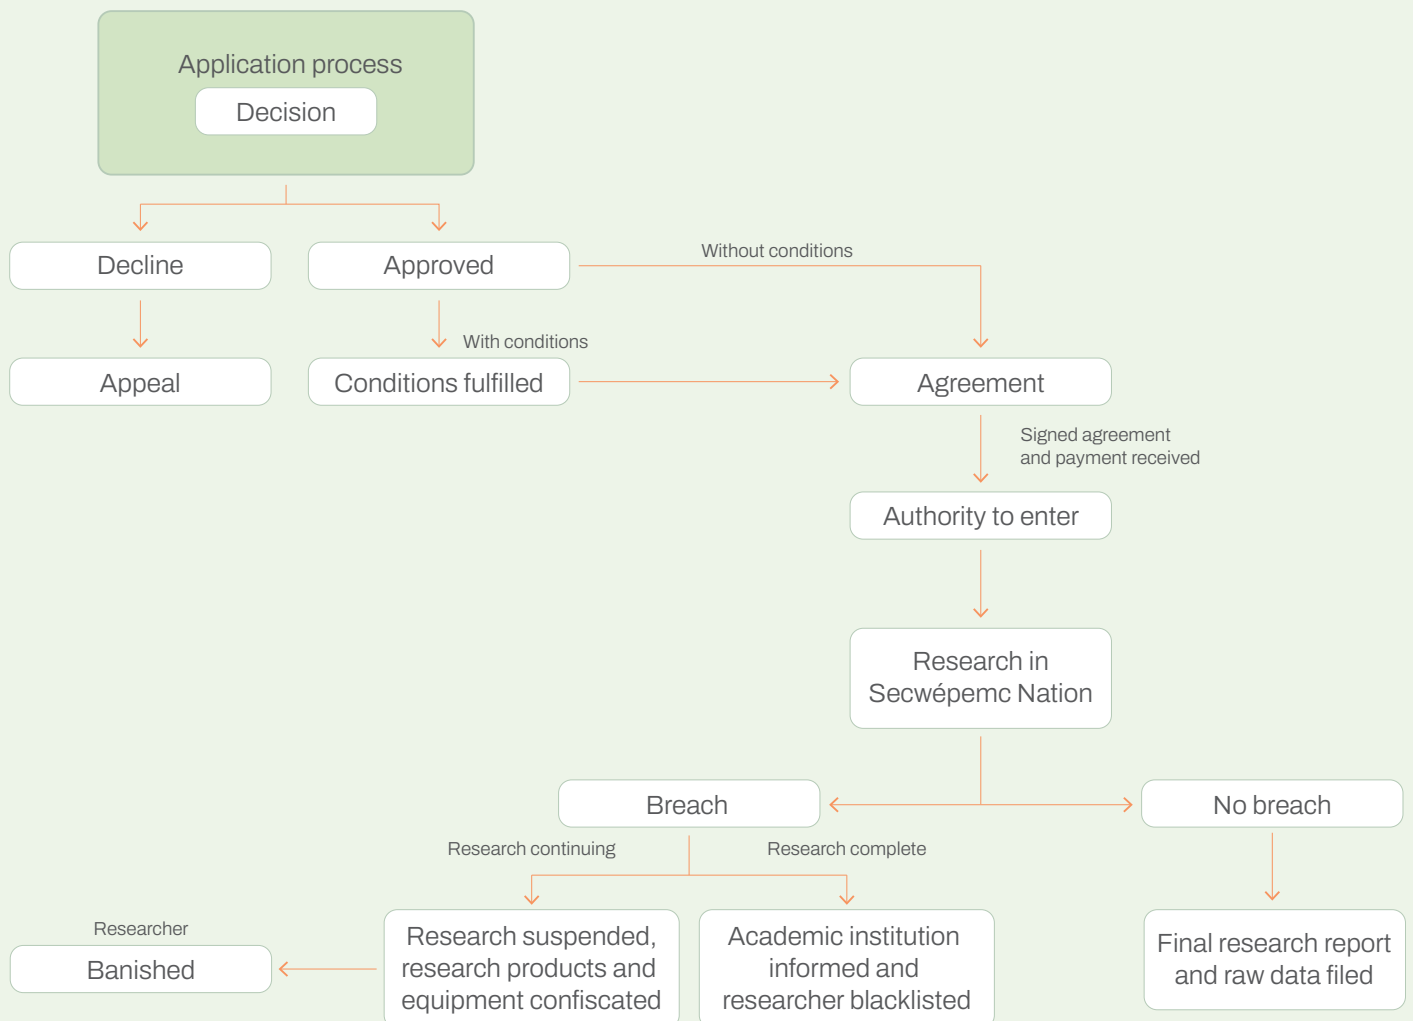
Application process

Decision

Decline

Approved

Without conditions

Appeal

With conditions

Conditions fulfilled

Agreement

Signed agreement and payment received

Authority to enter

Research in Secwépemc Nation

Breach

No breach

Research continuing

Research complete

Researcher

Banished

Research suspended, research products and equipment confiscated

Academic institution informed and researcher blacklisted

Final research report and raw data filed